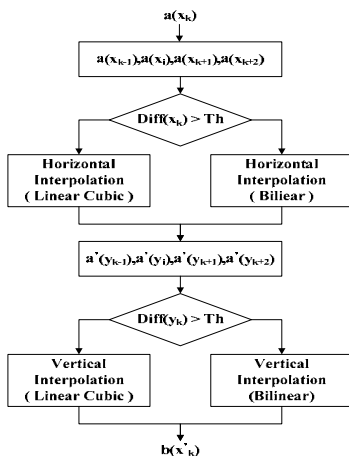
$a(x_k)$

$a(x_{k-1}),a(x_i),a(x_{k+1}),a(x_{k+2})$

$Diff(x_k) > Th$

Horizontal Interpolation ( Linear Cubic )

Horizontal Interpolation ( Biliear )

$a'(y_{k-1}),a'(y_i),a'(y_{k+1}),a'(y_{k+2})$

$Diff(y_k) > Th$

Vertical Interpolation ( Linear Cubic )

Vertical Interpolation (Bilinear)

$b(x'_k)$